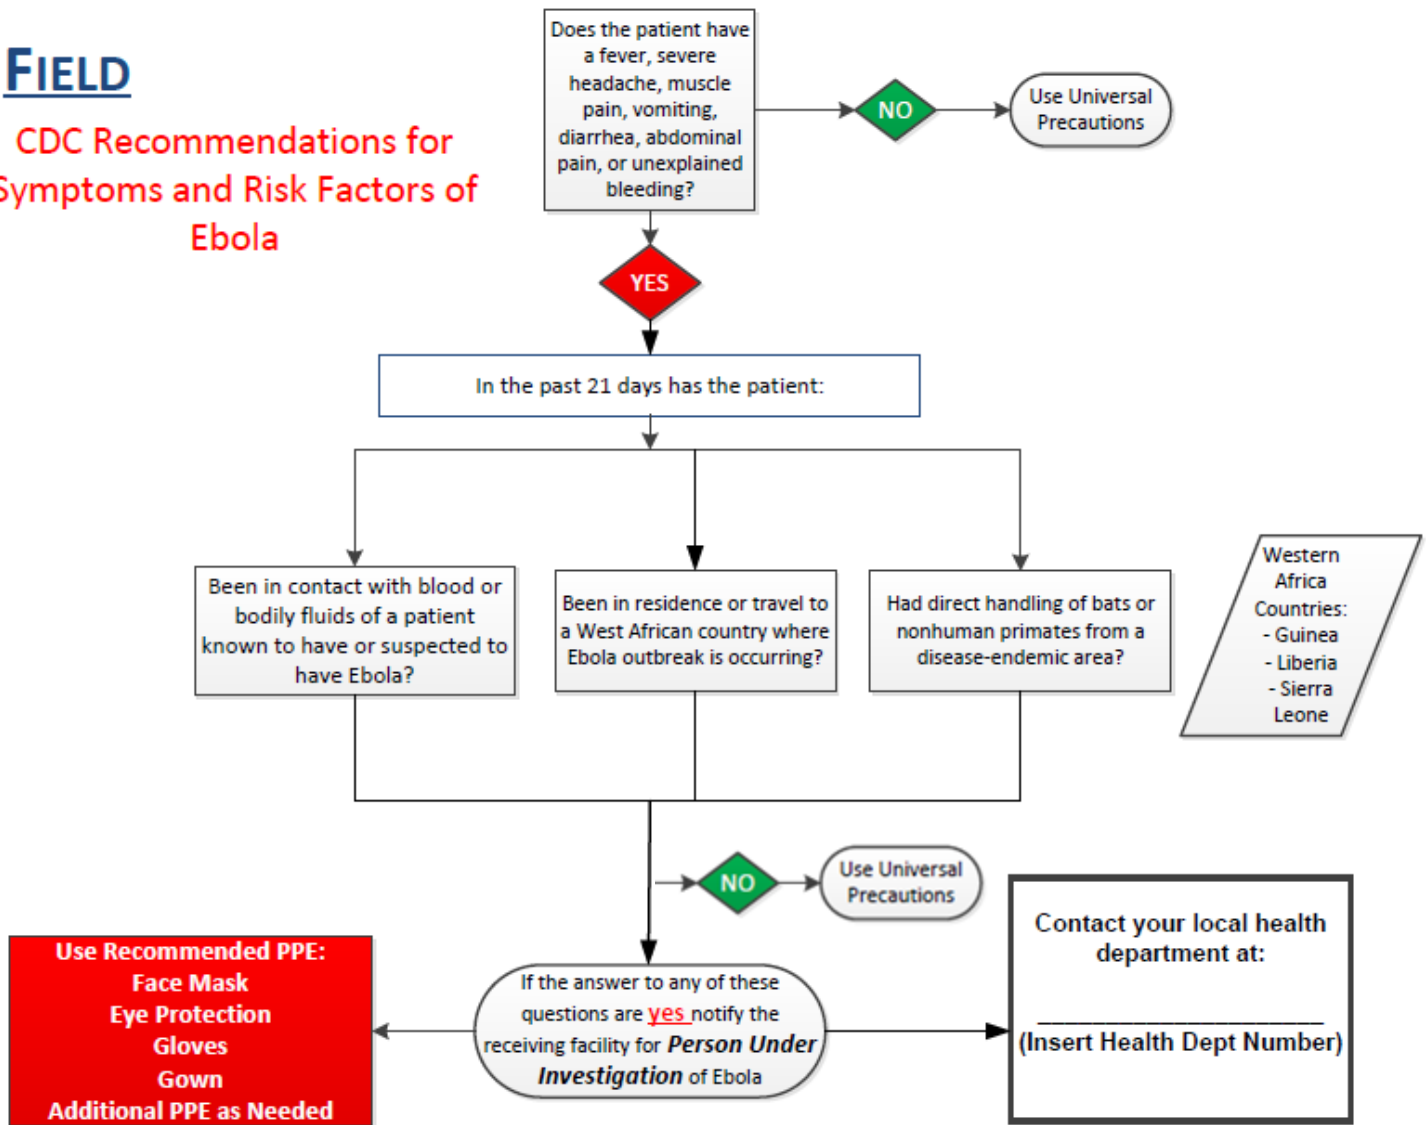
FIELD

CDC Recommendations for Symptoms and Risk Factors of Ebola

Does the patient have a fever, severe headache, muscle pain, vomiting, diarrhea, abdominal pain, or unexplained bleeding?

NO

Use Universal Precautions

YES

In the past 21 days has the patient:

Been in contact with blood or bodily fluids of a patient known to have or suspected to have Ebola?

Been in residence or travel to a West African country where Ebola outbreak is occurring?

Had direct handling of bats or nonhuman primates from a disease-endemic area?

Western Africa Countries:
- Guinea
- Liberia
- Sierra Leone

NO

Use Universal Precautions

Use Recommended PPE:
Face Mask
Eye Protection
Gloves
Gown
Additional PPE as Needed

If the answer to any of these questions are yes notify the receiving facility for ***Person Under Investigation*** of Ebola

Contact your local health department at:

______________________
(Insert Health Dept Number)